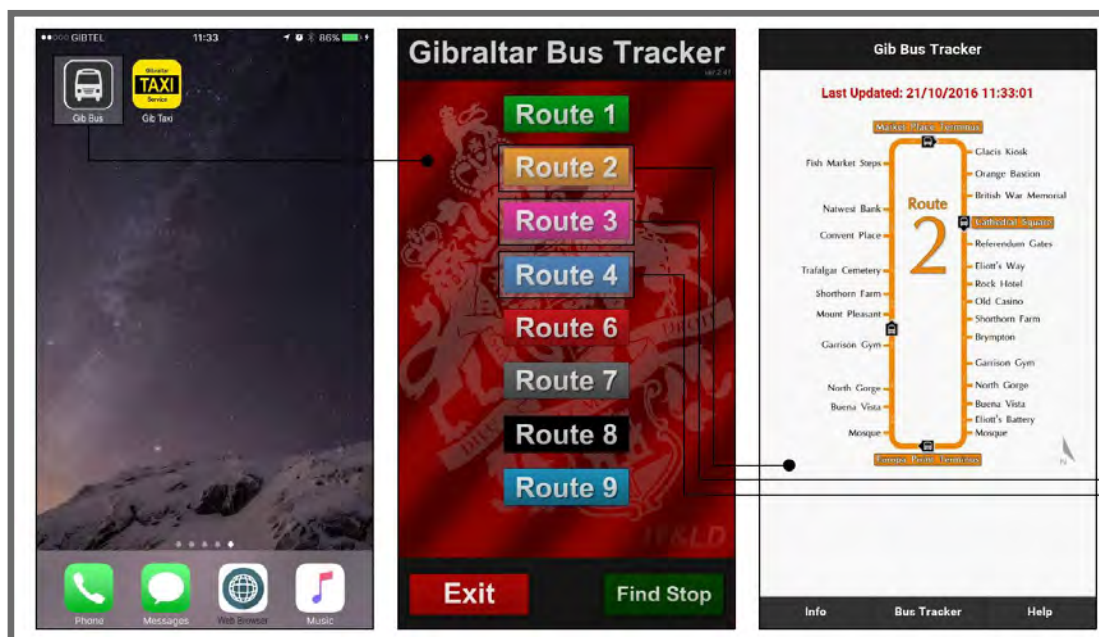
GIBTEL 11:33 86%

Gib Bus

Gibraltar TAXI Service

Gib Taxi

Phone Messages Web Browser Music

Gibraltar Bus Tracker

ver 2.41

Route 1
Route 2
Route 3
Route 4
Route 6
Route 7
Route 8
Route 9

IY&LD

Exit Find Stop

Gib Bus Tracker

Last Updated: 21/10/2016 11:33:01

Market Place Terminus

Fish Market Steps
Natwest Bank
Convent Place
Trafalgar Cemetery
Shorthorn Farm
Mount Pleasant
Garrison Gym
North Gorge
Buena Vista
Mosque

Route 2

Glacis Kiosk
Orange Bastion
British War Memorial
Cathedral Square
Referendum Gates
Eliott's Way
Rock Hotel
Old Casino
Shorthorn Farm
Brympton
Garrison Gym
North Gorge
Buena Vista
Eliott's Battery
Mosque

Europa Point Terminus

N

Info Bus Tracker Help